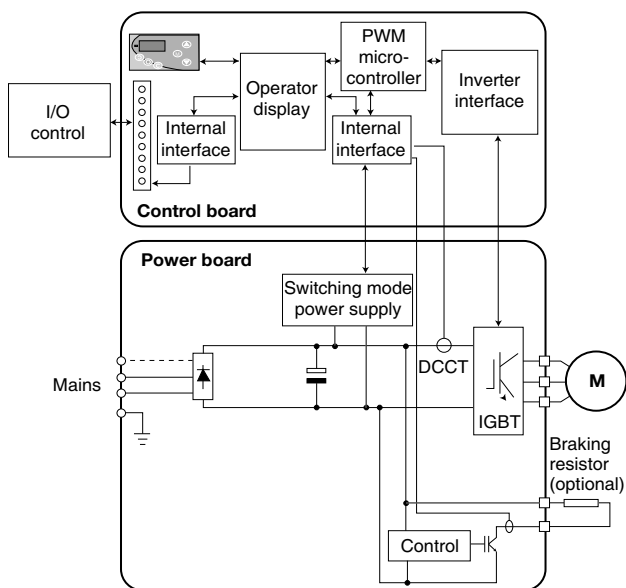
PWM micro-controller

Operator display

Inverter interface

I/O control

Internal interface

Internal interface

Control board

Power board

Switching mode power supply

Mains

DCCT

M

IGBT

Braking resistor (optional)

Control